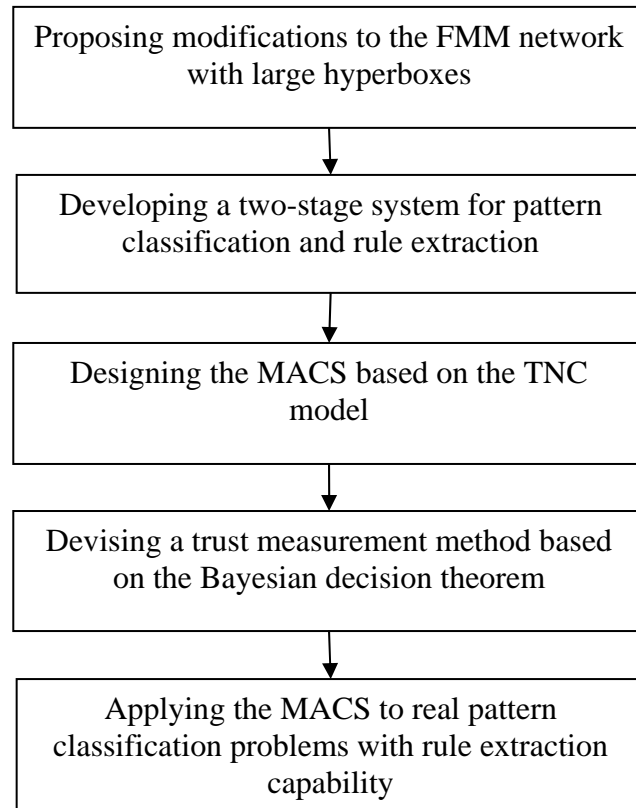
Proposing modifications to the FMM network with large hyperboxes

Developing a two-stage system for pattern classification and rule extraction

Designing the MACS based on the TNC model

Devising a trust measurement method based on the Bayesian decision theorem

Applying the MACS to real pattern classification problems with rule extraction capability